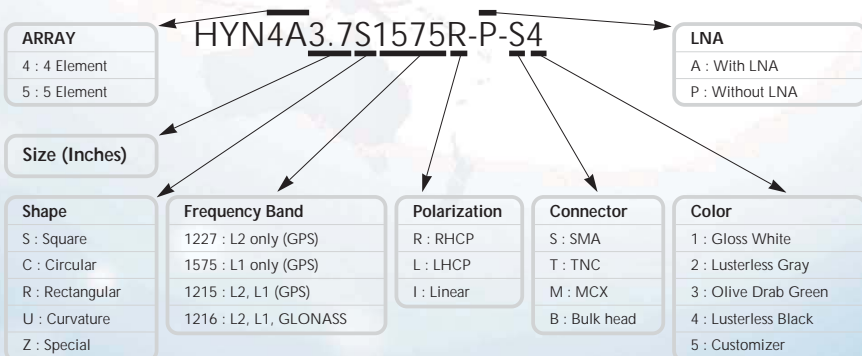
HYN4A3.7S1575R-P-S4

ARRAY
4 : 4 Element
5 : 5 Element

LNA
A : With LNA
P : Without LNA

Size (Inches)

Shape
S : Square
C : Circular
R : Rectangular
U : Curvature
Z : Special

Frequency Band
1227 : L2 only (GPS)
1575 : L1 only (GPS)
1215 : L2, L1 (GPS)
1216 : L2, L1, GLONASS

Polarization
R : RHCP
L : LHCP
I : Linear

Connector
S : SMA
T : TNC
M : MCX
B : Bulk head

Color
1 : Gloss White
2 : Lusterless Gray
3 : Olive Drab Green
4 : Lusterless Black
5 : Customizer